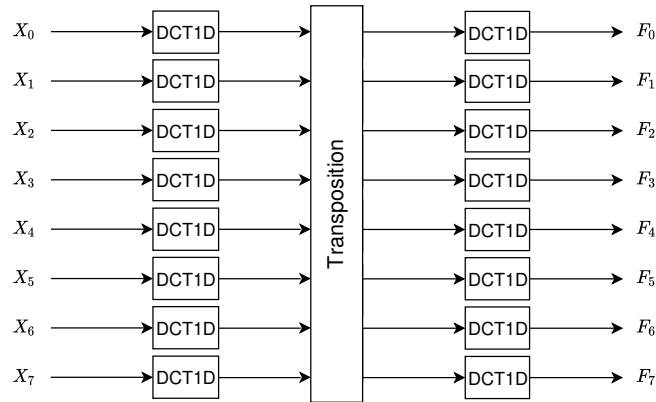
$X_0$ DCT1D DCT1D $F_0$
$X_1$ DCT1D DCT1D $F_1$
$X_2$ DCT1D DCT1D $F_2$
$X_3$ DCT1D DCT1D $F_3$
$X_4$ DCT1D DCT1D $F_4$
$X_5$ DCT1D DCT1D $F_5$
$X_6$ DCT1D DCT1D $F_6$
$X_7$ DCT1D DCT1D $F_7$

Transposition